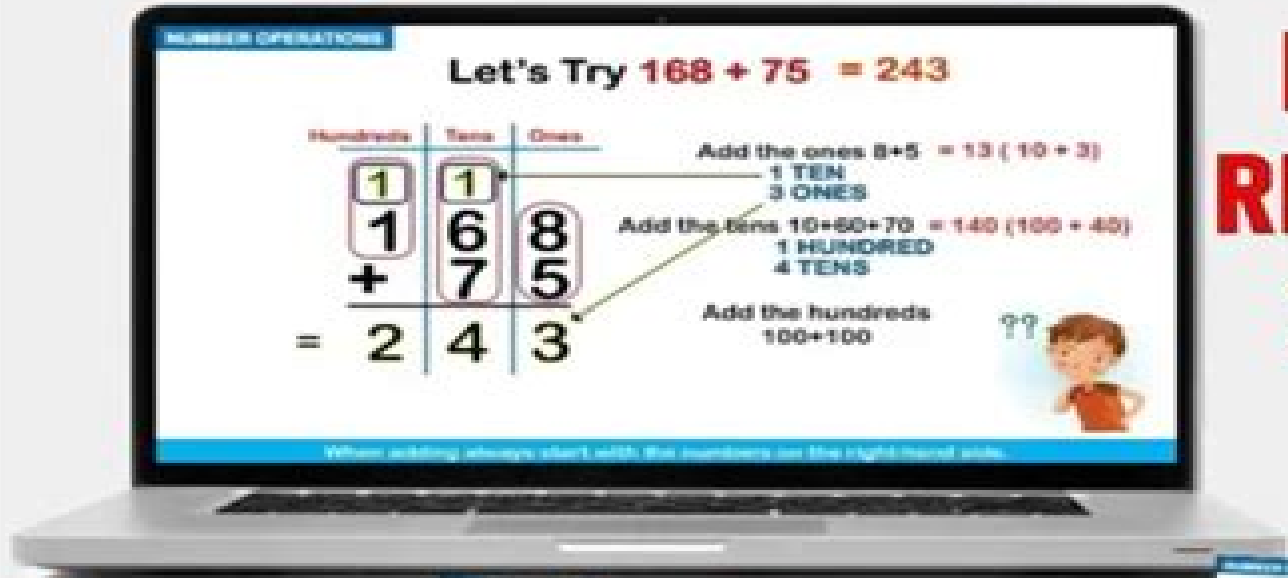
NUMBER OPERATIONS

Let's Try 168 + 75 = 243

| Hundreds | Tens | Ones |
|---|---|---|
| 1 | 1 | |
| 1 | 6 | 8 |
| + | 7 | 5 |
| = 2 | 4 | 3 |

Add the ones 8+5 = 13 ( 10 + 3)
1 TEN
3 ONES

Add the tens 10+60+70 = 140 (100 + 40)
1 HUNDRED
4 TENS

Add the hundreds
100+100

??

When adding always start with the numbers on the right-hand side.

R